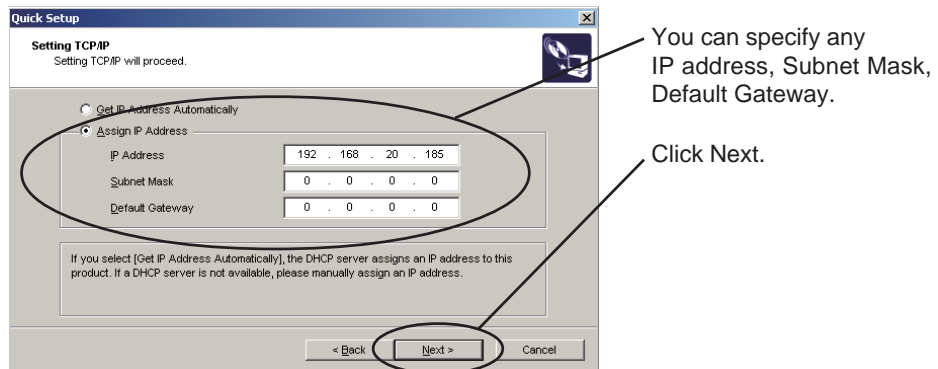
Quick Setup

Setting TCP/IP
Setting TCP/IP will proceed.

Get IP Address Automatically

Assign IP Address

IP Address 192 . 168 . 20 . 185

Subnet Mask 0 . 0 . 0 . 0

Default Gateway 0 . 0 . 0 . 0

If you select [Get IP Address Automatically], the DHCP server assigns an IP address to this product. If a DHCP server is not available, please manually assign an IP address.

< Back Next > Cancel

You can specify any IP address, Subnet Mask, Default Gateway.

Click Next.